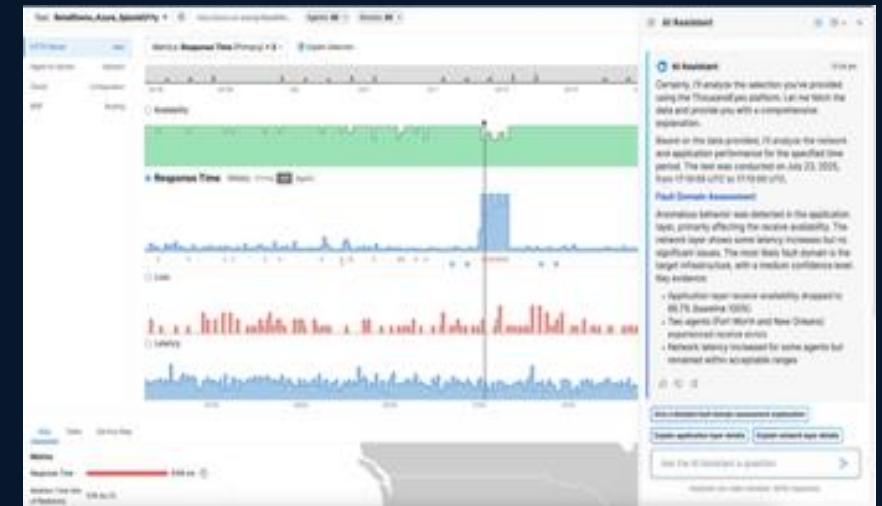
Test: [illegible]_Azure_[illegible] ▾

AI Assistant

Availability

Response Time

Loss

Latency

Metrics

Response Time

AI Assistant

Certainly, I'll analyze the selection you've provided using the ThousandEyes platform. Let me fetch the data and provide you with a comprehensive explanation.

Based on the data provided, I'll analyze the network and application performance for the specified time period. The test was conducted on July 23, 2025, from 17:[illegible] UTC to 17:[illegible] UTC.

Fault Domain Assessment

Anomalous behavior was detected in the application layer, primarily affecting the receive availability. The network layer shows some latency increases but no significant issues. The most likely fault domain is the target infrastructure, with a medium confidence level. Key evidence:

• Application layer receive availability dropped to 66.7% (baseline 100%)
• Two agents (Fort Worth and New Orleans) experienced receive errors
• Network latency increased for some agents but remained within acceptable ranges

Give a detailed fault domain assessment explanation

Explain application layer details

Explain network layer details

Ask the AI Assistant a question